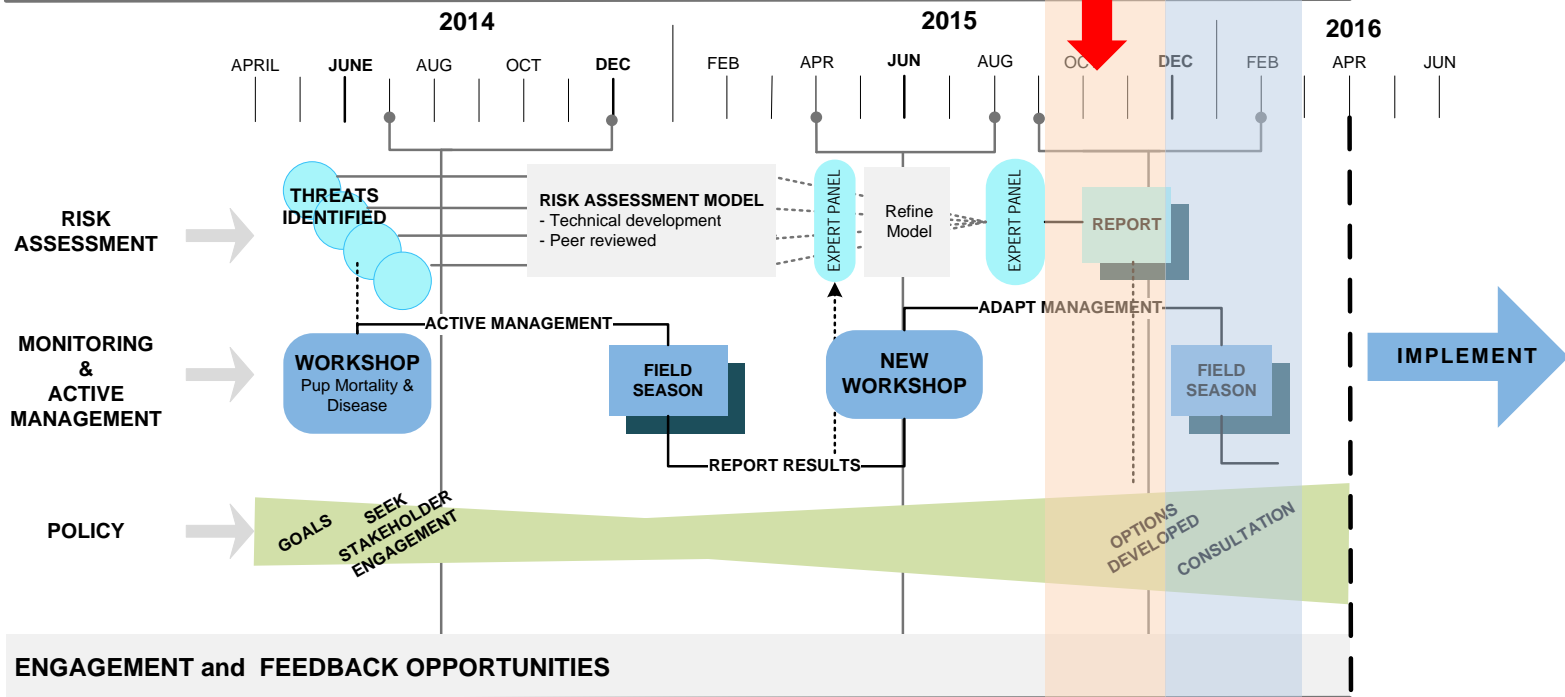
2014

2015

2016

APRIL JUNE AUG OCT DEC FEB APR JUN AUG OC DEC FEB APR JUN

RISK ASSESSMENT

MONITORING & ACTIVE MANAGEMENT

POLICY

THREATS IDENTIFIED

RISK ASSESSMENT MODEL
- Technical development
- Peer reviewed

EXPERT PANEL

Refine Model

EXPERT PANEL

REPORT

ACTIVE MANAGEMENT

ADAPT MANAGEMENT

WORKSHOP
Pup Mortality & Disease

FIELD SEASON

NEW WORKSHOP

FIELD SEASON

IMPLEMENT

REPORT RESULTS

GOALS

SEEK STAKEHOLDER ENGAGEMENT

OPTIONS DEVELOPED

CONSULTATION

ENGAGEMENT and FEEDBACK OPPORTUNITIES